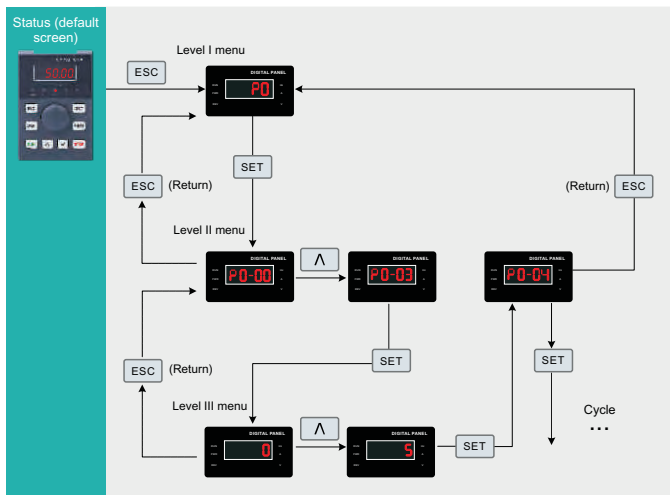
Status (default screen)

50.00

Level I menu

ESC

DIGITAL PANEL

P0

SET

ESC (Return)

(Return) ESC

Level II menu

DIGITAL PANEL

P0-00

Λ

DIGITAL PANEL

P0-03

DIGITAL PANEL

P0-04

SET

SET

ESC (Return)

Level III menu

Cycle

...

DIGITAL PANEL

0

Λ

DIGITAL PANEL

5

SET